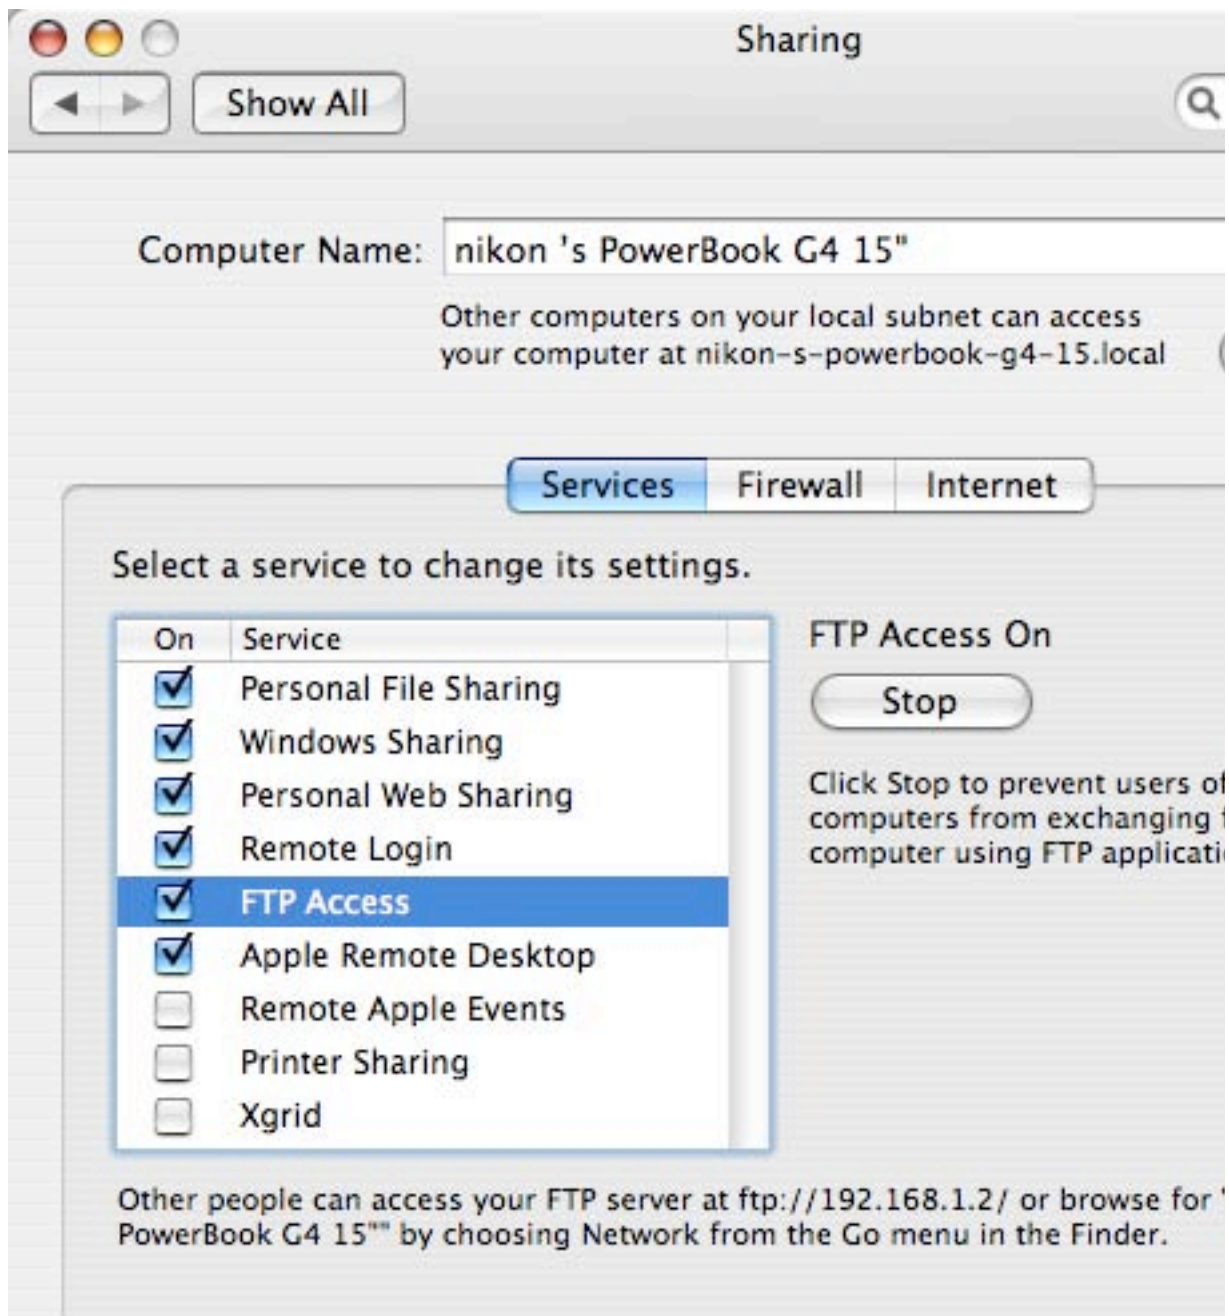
Sharing

Show All

Computer Name: nikon 's PowerBook G4 15"

Other computers on your local subnet can access your computer at nikon-s-powerbook-g4-15.local

Services | Firewall | Internet

Select a service to change its settings.

| On | Service |
|---|---|
| ☑ | Personal File Sharing |
| ☑ | Windows Sharing |
| ☑ | Personal Web Sharing |
| ☑ | Remote Login |
| ☑ | FTP Access |
| ☑ | Apple Remote Desktop |
| ☐ | Remote Apple Events |
| ☐ | Printer Sharing |
| ☐ | Xgrid |

FTP Access On

Stop

Click Stop to prevent users of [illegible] computers from exchanging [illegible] computer using FTP applicati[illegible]

Other people can access your FTP server at ftp://192.168.1.2/ or browse for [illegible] PowerBook G4 15"" by choosing Network from the Go menu in the Finder.